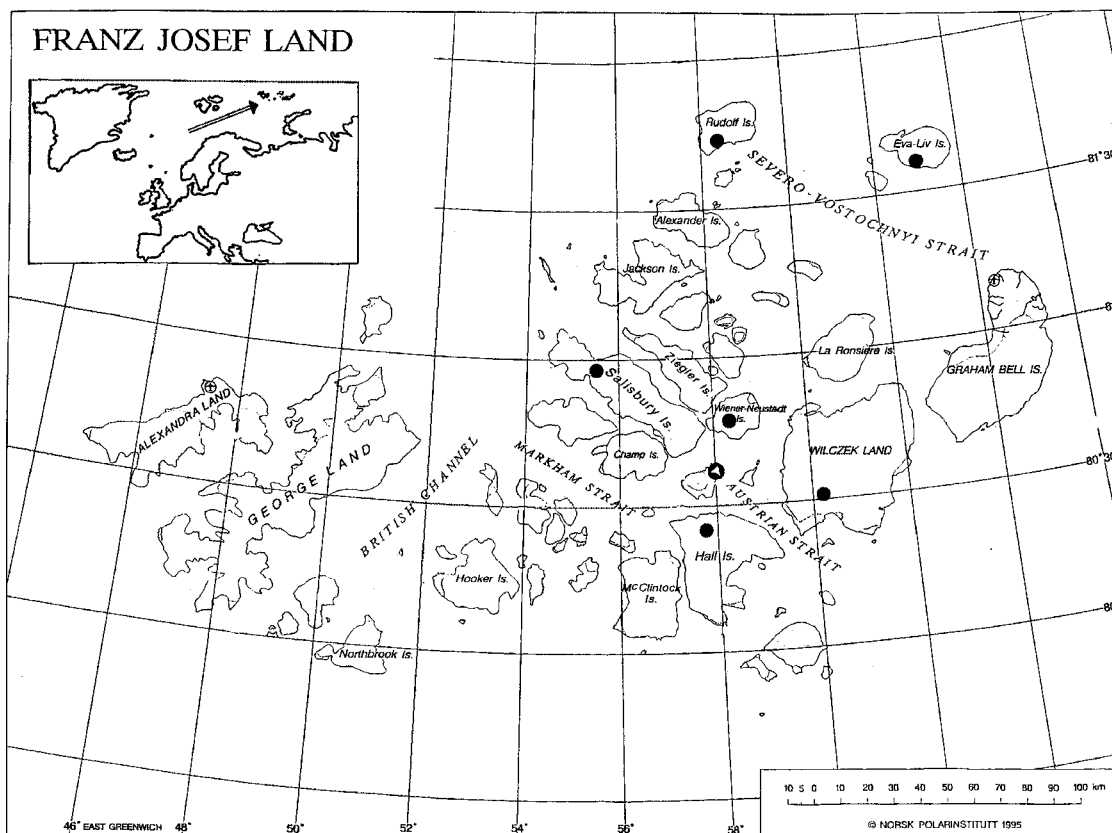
FRANZ JOSEF LAND

Rudolf Is.

Eva-Liv Is.

81°30'

SEVERO-VOSTOCHNYI STRAIT

Alexander Is.

Jackson Is.

81°

La Ronsière Is.

GRAHAM BELL IS.

Ziegler Is.

Salisbury Is.

ALEXANDRA LAND

Wiener-Neustadt Is.

WILCZEK LAND

80°30'

GEORGE LAND

BRITISH CHANNEL

MARKHAM STRAIT

Champ Is.

AUSTRIAN STRAIT

Hall Is.

Hooker Is.

McClintock Is.

80°

Northbrook Is.

10 5 0 10 20 30 40 50 60 70 80 90 100 km

© NORSK POLARINSTITUTT 1995

46° EAST GREENWICH 48° 50° 52° 54° 56° 58°